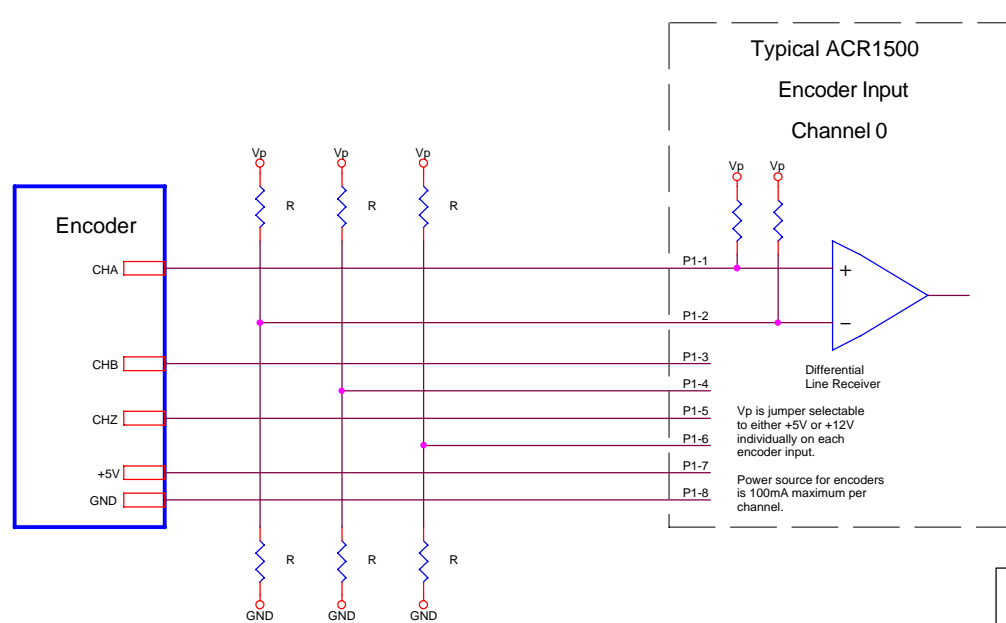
Typical ACR1500

Encoder Input

Channel 0

Vp
Vp
Vp
Vp
Vp

R
R
R

Encoder

CHA

P1-1

+

P1-2

−

CHB

P1-3

Differential
Line Receiver

P1-4

CHZ

P1-5

Vp is jumper selectable to either +5V or +12V individually on each encoder input.

P1-6

+5V

P1-7

Power source for encoders is 100mA maximum per channel.

GND

P1-8

R
R
R

GND
GND
GND